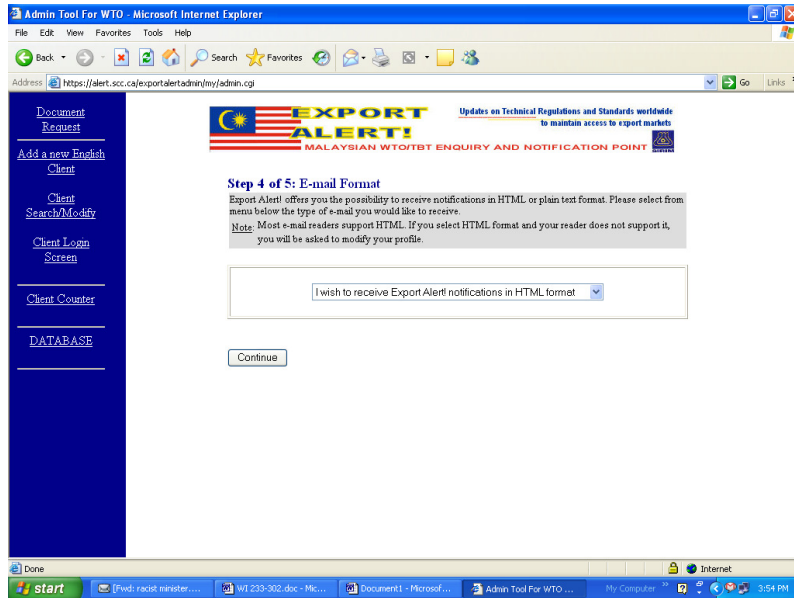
Admin Tool For WTO - Microsoft Internet Explorer

File Edit View Favorites Tools Help

Back Search Favorites

Address https://alert.scc.ca/exportalertadmin/my/admin.cgi Go Links

Document Request

Add a new English Client

Client Search/Modify

Client Login Screen

Client Counter

DATABASE

EXPORT ALERT!

Updates on Technical Regulations and Standards worldwide to maintain access to export markets

MALAYSIAN WTO/TBT ENQUIRY AND NOTIFICATION POINT

Step 4 of 5: E-mail Format

Export Alert! offers you the possibility to receive notifications in HTML or plain text format. Please select from menu below the type of e-mail you would like to receive.

Note: Most e-mail readers support HTML. If you select HTML format and your reader does not support it, you will be asked to modify your profile.

I wish to receive Export Alert! notifications in HTML format

Continue

Done Internet

start [Fwd: racist minister.... WI 233-302.doc - Mic... Document1 - Microsof... Admin Tool For WTO ... My Computer 3:54 PM